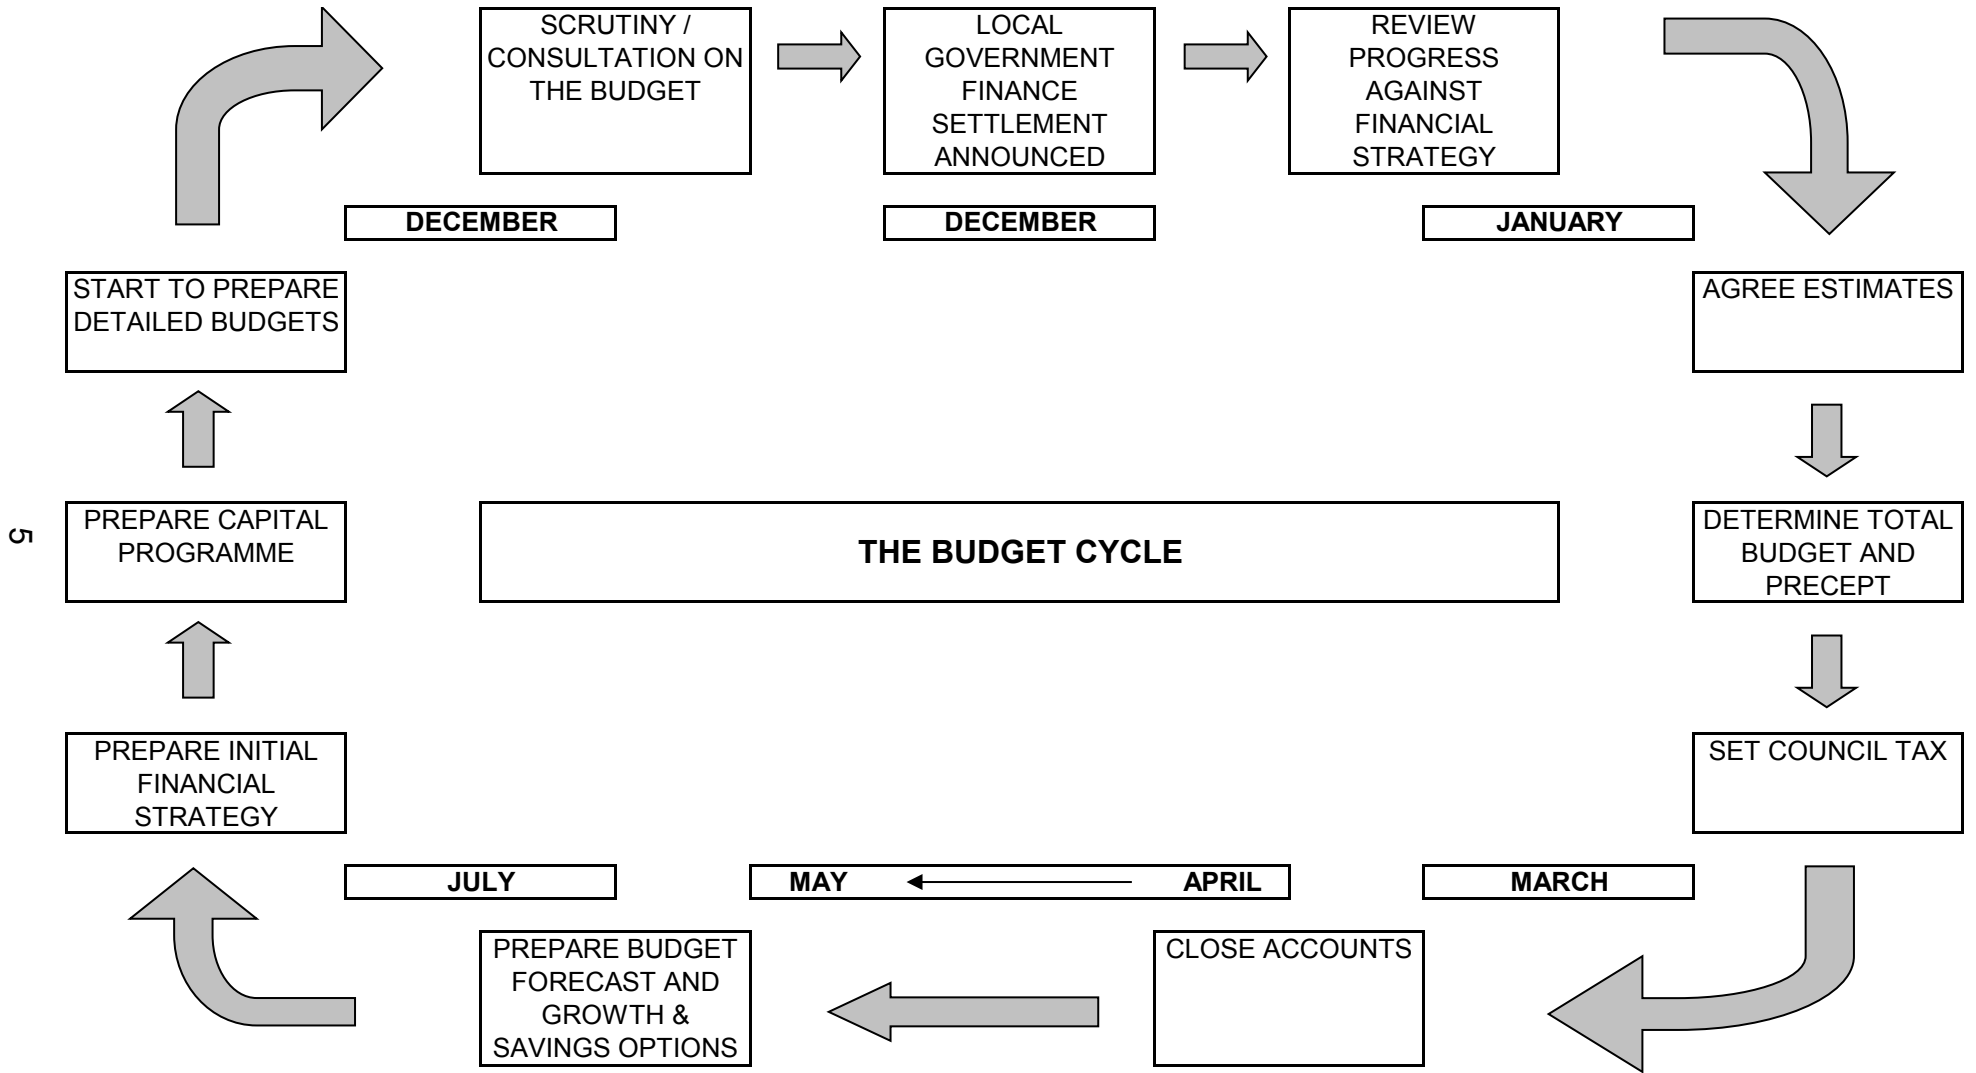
SCRUTINY / CONSULTATION ON THE BUDGET

LOCAL GOVERNMENT FINANCE SETTLEMENT ANNOUNCED

REVIEW PROGRESS AGAINST FINANCIAL STRATEGY

DECEMBER

DECEMBER

JANUARY

START TO PREPARE DETAILED BUDGETS

AGREE ESTIMATES

5

PREPARE CAPITAL PROGRAMME

THE BUDGET CYCLE

DETERMINE TOTAL BUDGET AND PRECEPT

PREPARE INITIAL FINANCIAL STRATEGY

SET COUNCIL TAX

JULY

MAY

APRIL

MARCH

PREPARE BUDGET FORECAST AND GROWTH & SAVINGS OPTIONS

CLOSE ACCOUNTS